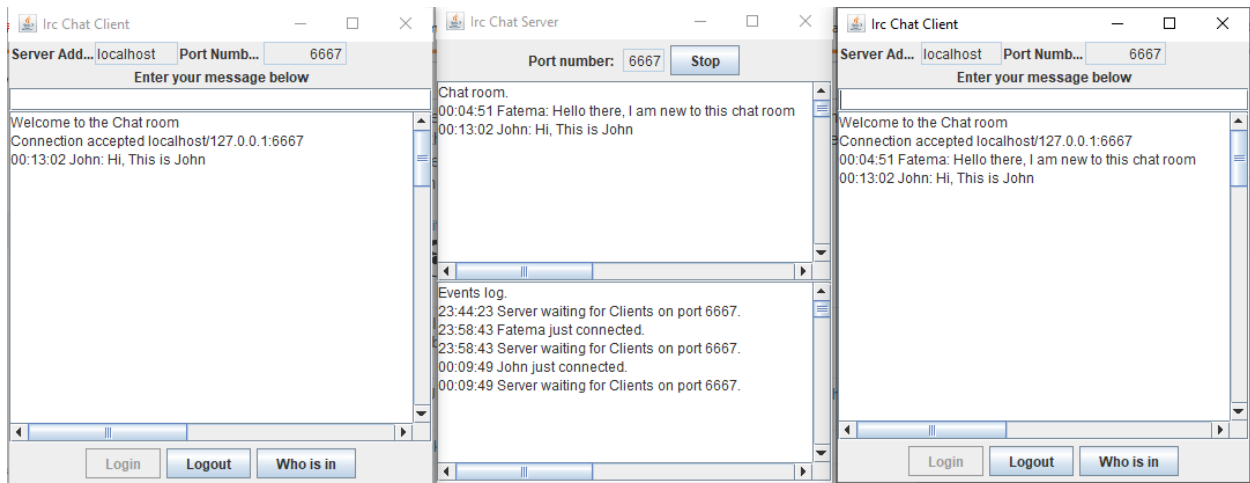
Irc Chat Client

Server Add... localhost Port Numb... 6667

Enter your message below

Welcome to the Chat room
Connection accepted localhost/127.0.0.1:6667
00:13:02 John: Hi, This is John

Login Logout Who is in

Irc Chat Server

Port number: 6667 Stop

Chat room.
00:04:51 Fatema: Hello there, I am new to this chat room
00:13:02 John: Hi, This is John

Events log.
23:44:23 Server waiting for Clients on port 6667.
23:58:43 Fatema just connected.
23:58:43 Server waiting for Clients on port 6667.
00:09:49 John just connected.
00:09:49 Server waiting for Clients on port 6667.

Irc Chat Client

Server Ad... localhost Port Numb... 6667

Enter your message below

Welcome to the Chat room
Connection accepted localhost/127.0.0.1:6667
00:04:51 Fatema: Hello there, I am new to this chat room
00:13:02 John: Hi, This is John

Login Logout Who is in